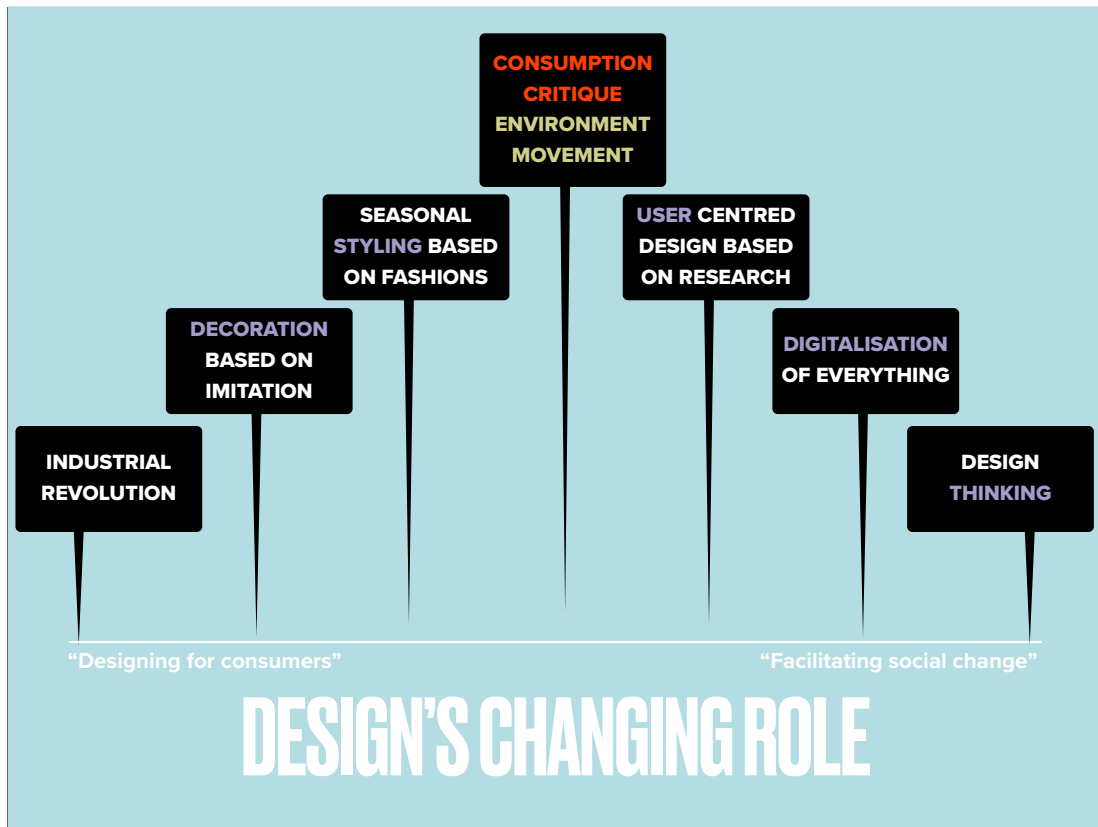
CONSUMPTION CRITIQUE ENVIRONMENT MOVEMENT

SEASONAL STYLING BASED ON FASHIONS

USER CENTRED DESIGN BASED ON RESEARCH

DECORATION BASED ON IMITATION

DIGITALISATION OF EVERYTHING

INDUSTRIAL REVOLUTION

DESIGN THINKING

“Designing for consumers”

“Facilitating social change”

DESIGN’S CHANGING ROLE